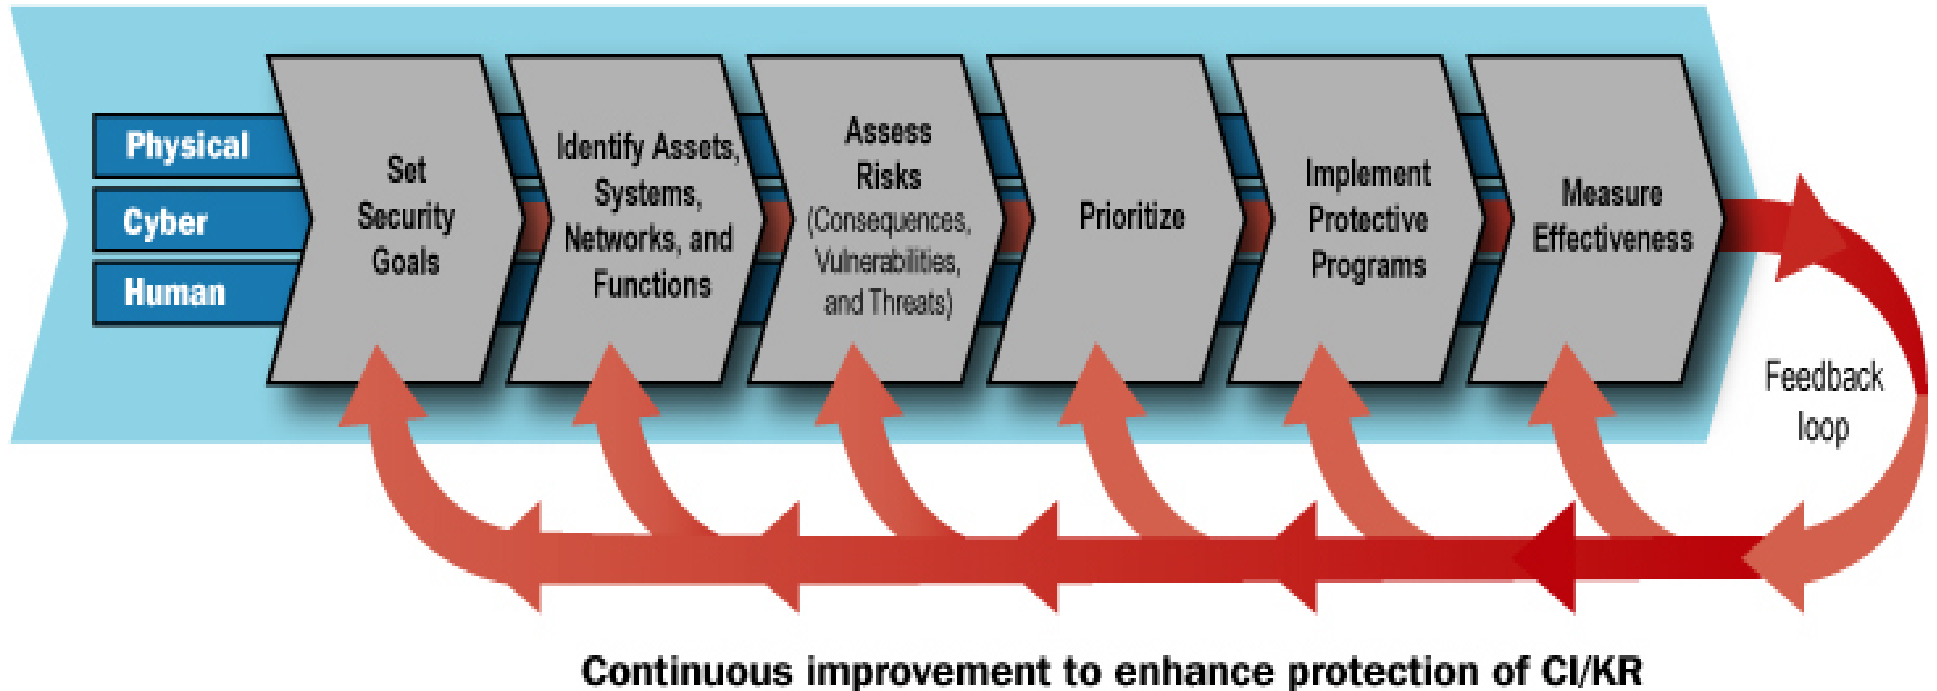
Physical
Cyber
Human

Set Security Goals

Identify Assets, Systems, Networks, and Functions

Assess Risks (Consequences, Vulnerabilities, and Threats)

Prioritize

Implement Protective Programs

Measure Effectiveness

Feedback loop

Continuous improvement to enhance protection of CI/KR